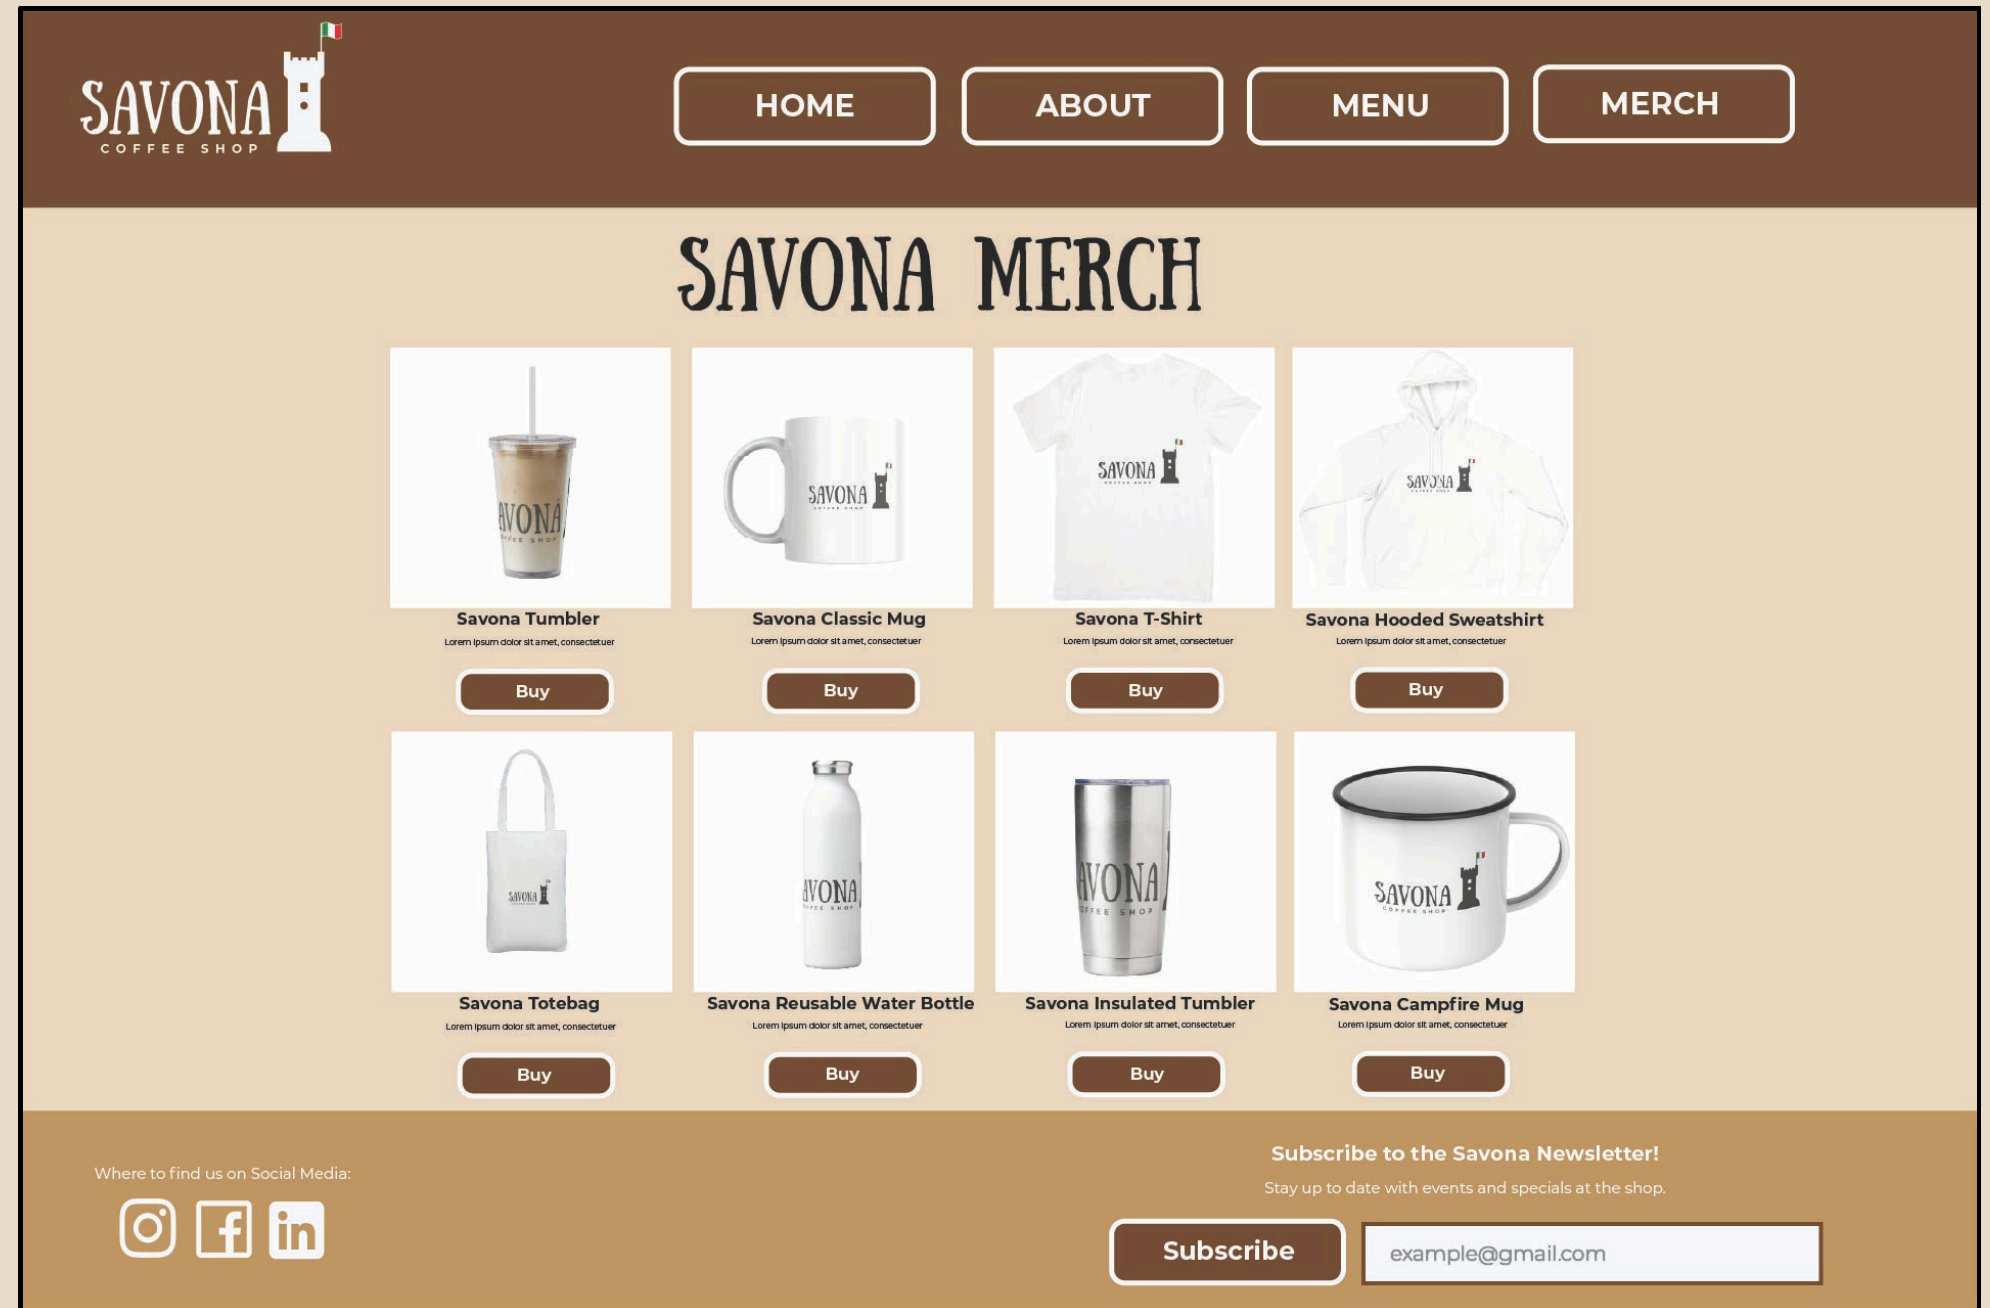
SAVONA
COFFEE SHOP

HOME
ABOUT
MENU
MERCH

SAVONA MERCH

AVONA
OFFEE SHOP
Savona Tumbler
Lorem ipsum dolor sit amet, consectetuer
Buy

SAVONA
COFFEE SHOP
Savona Classic Mug
Lorem ipsum dolor sit amet, consectetuer
Buy

SAVONA
COFFEE SHOP
Savona T-Shirt
Lorem ipsum dolor sit amet, consectetuer
Buy

SAVONA
Savona Hooded Sweatshirt
Lorem ipsum dolor sit amet, consectetuer
Buy

SAVONA
Savona Totebag
Lorem ipsum dolor sit amet, consectetuer
Buy

AVONA
OFFEE SHOP
Savona Reusable Water Bottle
Lorem ipsum dolor sit amet, consectetuer
Buy

AVONA
OFFEE SHOP
Savona Insulated Tumbler
Lorem ipsum dolor sit amet, consectetuer
Buy

SAVONA
COFFEE SHOP
Savona Campfire Mug
Lorem ipsum dolor sit amet, consectetuer
Buy

Where to find us on Social Media:

Subscribe to the Savona Newsletter!
Stay up to date with events and specials at the shop.
Subscribe
example@gmail.com